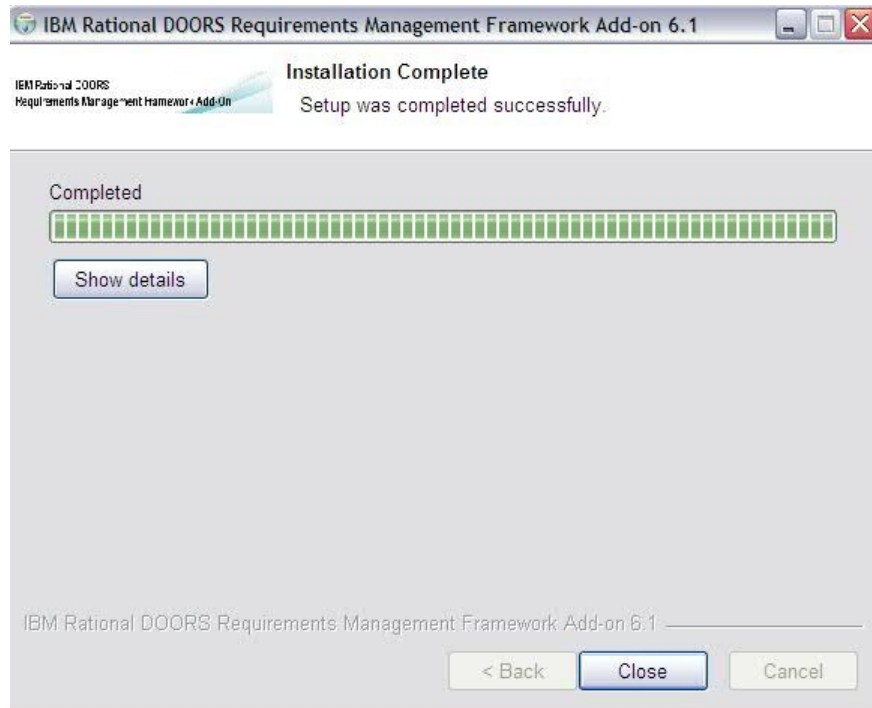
IBM Rational DOORS Requirements Management Framework Add-on 6.1

IBM Rational DOORS
Requirements Management Framework Add-On

Installation Complete
Setup was completed successfully.

Completed

Show details

IBM Rational DOORS Requirements Management Framework Add-on 6.1

< Back
Close
Cancel